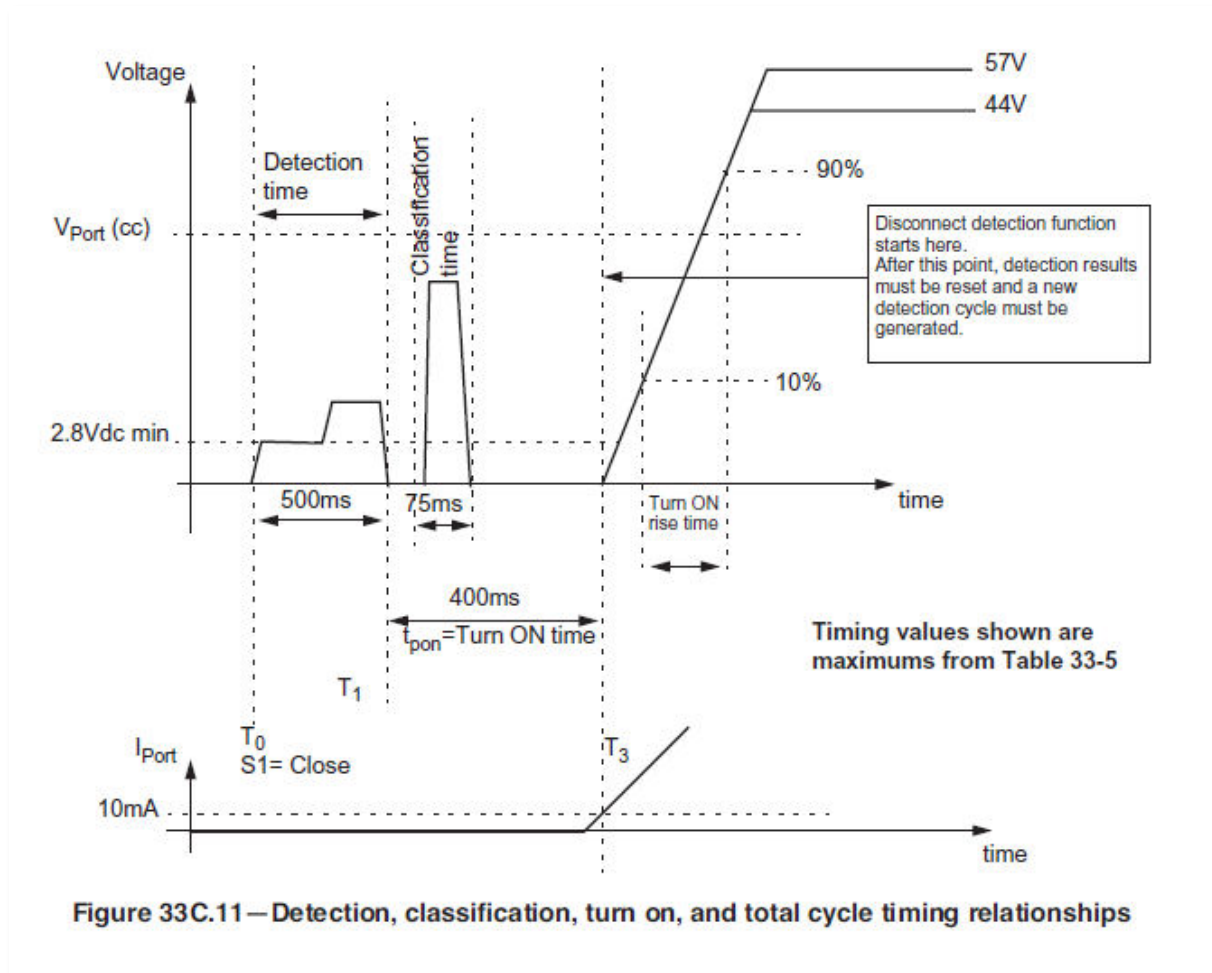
Voltage

57V

44V

90%

Detection time

Classification time

$V_{Port}$ (cc)

Disconnect detection function starts here.
After this point, detection results must be reset and a new detection cycle must be generated.

10%

2.8Vdc min

500ms

75ms

Turn ON rise time

time

400ms

$t_{pon}$=Turn ON time

Timing values shown are maximums from Table 33-5

$T_1$

$I_{Port}$

$T_0$
S1= Close

$T_3$

10mA

time

Figure 33C.11—Detection, classification, turn on, and total cycle timing relationships